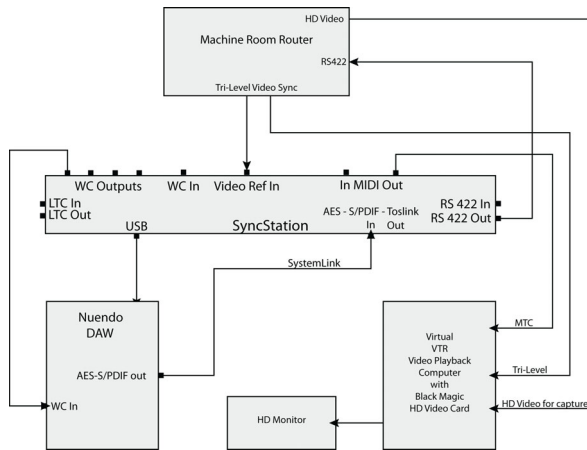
HD Video
Machine Room Router
RS422
Tri-Level Video Sync

WC Outputs
WC In
Video Ref In
In MIDI Out
LTC In
LTC Out
RS 422 In
RS 422 Out
USB
SyncStation
AES - S/PDIF - Toslink
In Out
SystemLink

Nuendo
DAW
AES-S/PDIF out
WC In

MTC
Tri-Level
HD Video for capture
Virtual
VTR
Video Playback
Computer
with
Black Magic
HD Video Card

HD Monitor